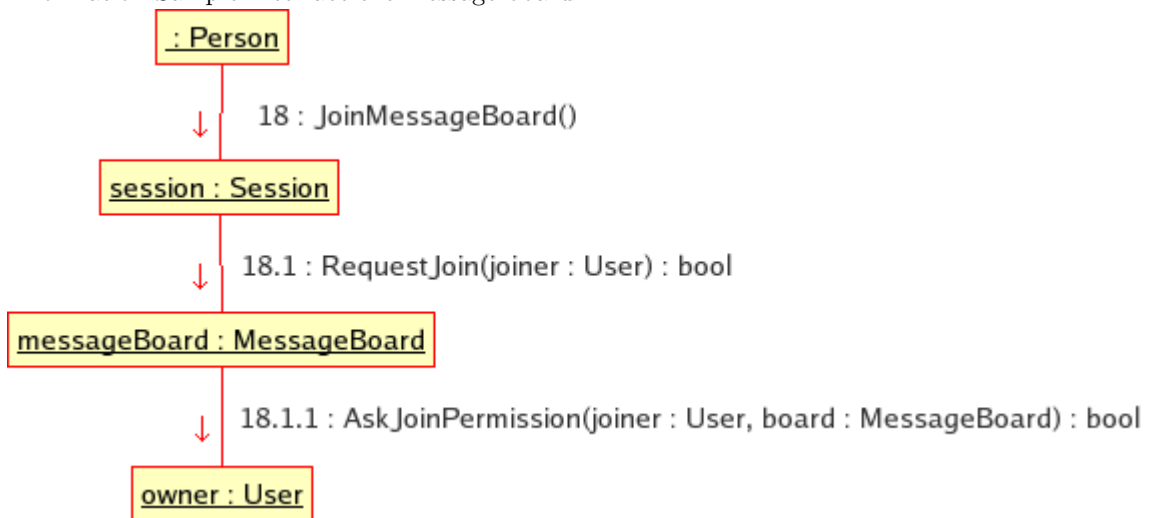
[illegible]

: Person

18 : JoinMessageBoard()

session : Session

18.1 : RequestJoin(joiner : User) : bool

messageBoard : MessageBoard

18.1.1 : AskJoinPermission(joiner : User, board : MessageBoard) : bool

owner : User